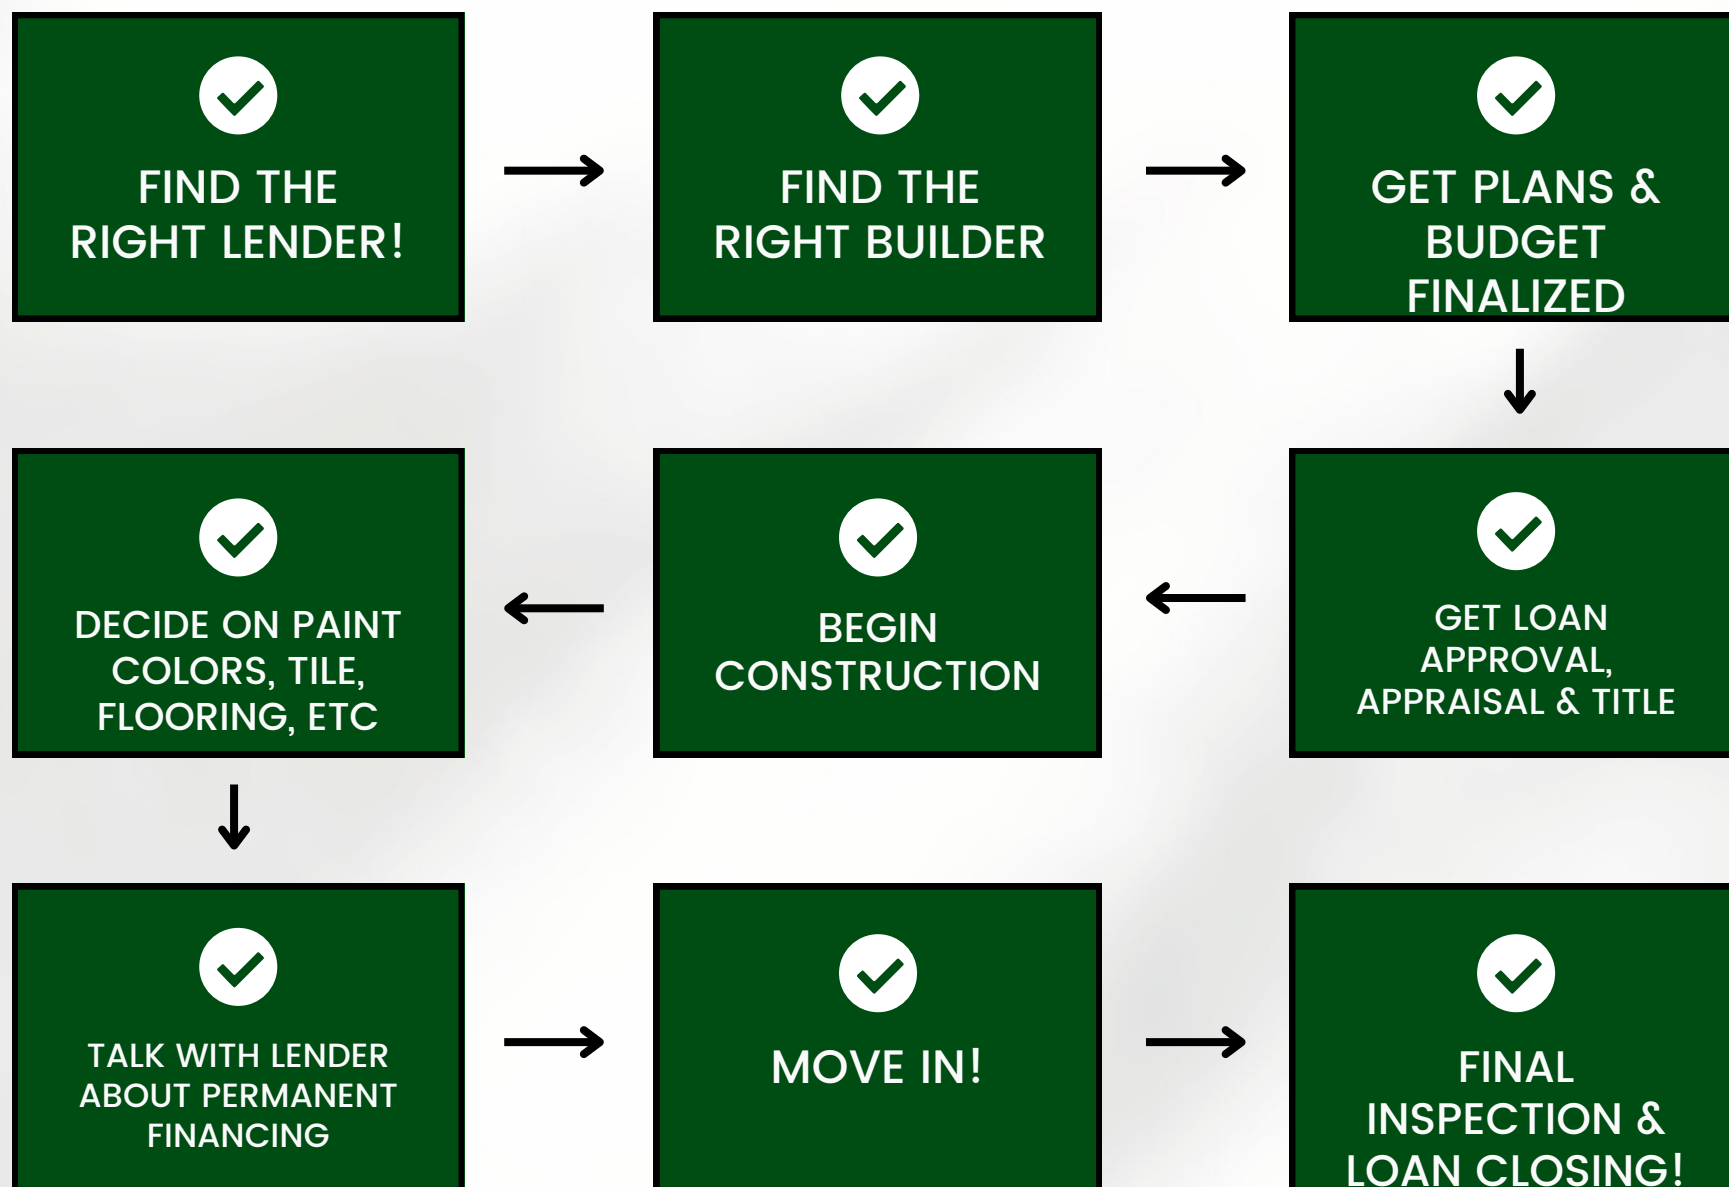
FIND THE RIGHT LENDER!

FIND THE RIGHT BUILDER

GET PLANS & BUDGET FINALIZED

GET LOAN APPROVAL, APPRAISAL & TITLE

BEGIN CONSTRUCTION

DECIDE ON PAINT COLORS, TILE, FLOORING, ETC

TALK WITH LENDER ABOUT PERMANENT FINANCING

MOVE IN!

FINAL INSPECTION & LOAN CLOSING!